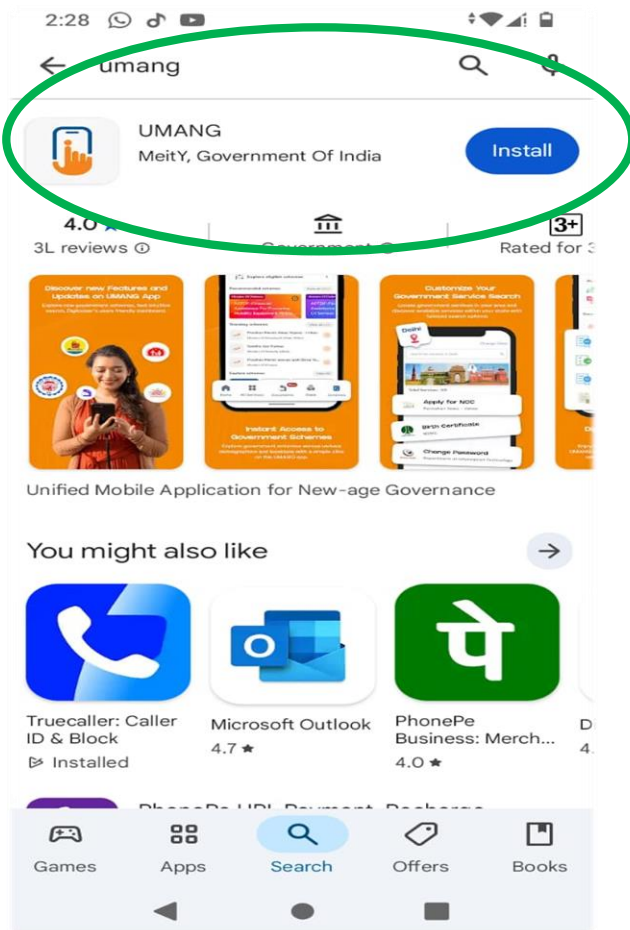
2:28

umang

UMANG
MeitY, Government Of India
Install

4.0 ★
3L reviews ⓘ

Government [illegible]

3+
Rated for 3

Discover new Features and Updates on UMANG App

Instant Access to Government Schemes

Customize Your Government Service Search

Apply for NOC

Birth Certificate

Change Password

Unified Mobile Application for New-age Governance

You might also like

Truecaller: Caller ID & Block
Installed

Microsoft Outlook
4.7 ★

PhonePe Business: Merch...
4.0 ★

PhonePe UPI, Payment, Recharge

Games
Apps
Search
Offers
Books